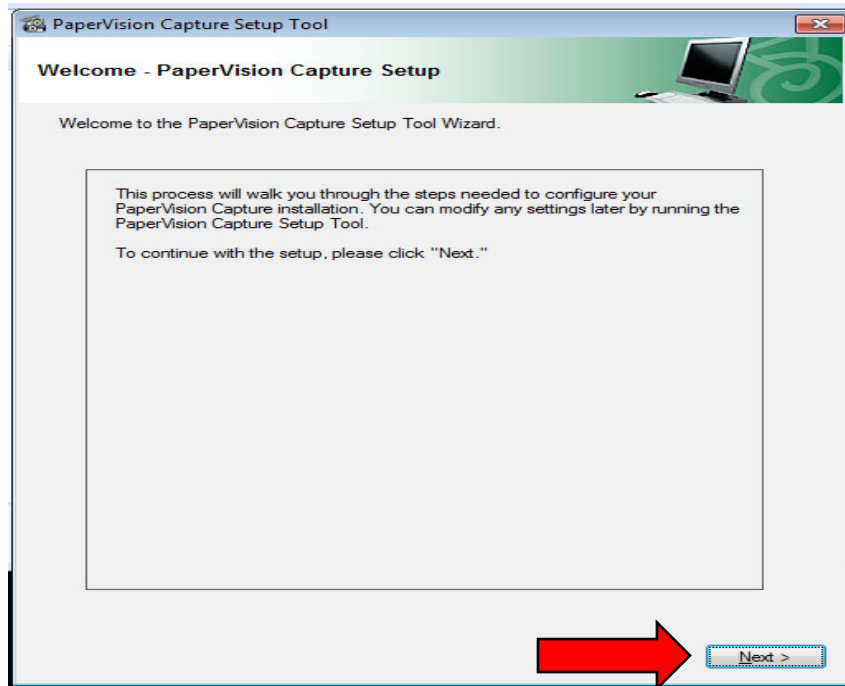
PaperVision Capture Setup Tool

Welcome - PaperVision Capture Setup

Welcome to the PaperVision Capture Setup Tool Wizard.

This process will walk you through the steps needed to configure your PaperVision Capture installation. You can modify any settings later by running the PaperVision Capture Setup Tool.

To continue with the setup, please click "Next."

Next >